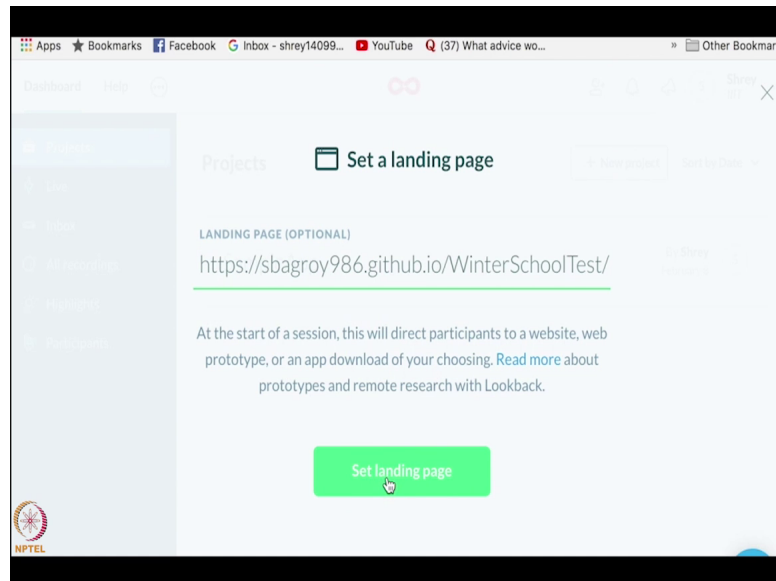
Apps Bookmarks Facebook Inbox - shrey14099... YouTube (37) What advice wo... » Other Bookmar

Dashboard Help

Projects

Set a landing page

LANDING PAGE (OPTIONAL)

https://sbagroy986.github.io/WinterSchoolTest/

At the start of a session, this will direct participants to a website, web prototype, or an app download of your choosing. Read more about prototypes and remote research with Lookback.

Set landing page

NPTEL